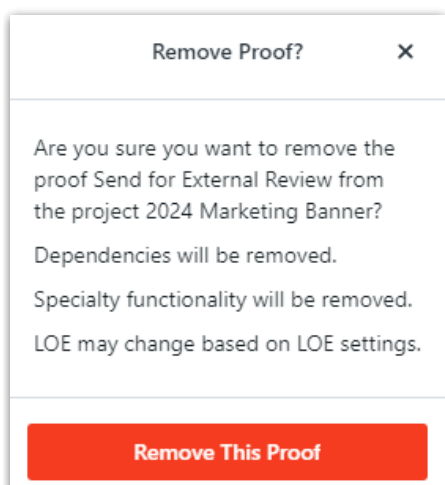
Remove Proof?

×

Are you sure you want to remove the proof Send for External Review from the project 2024 Marketing Banner?

Dependencies will be removed.

Specialty functionality will be removed.

LOE may change based on LOE settings.

Remove This Proof